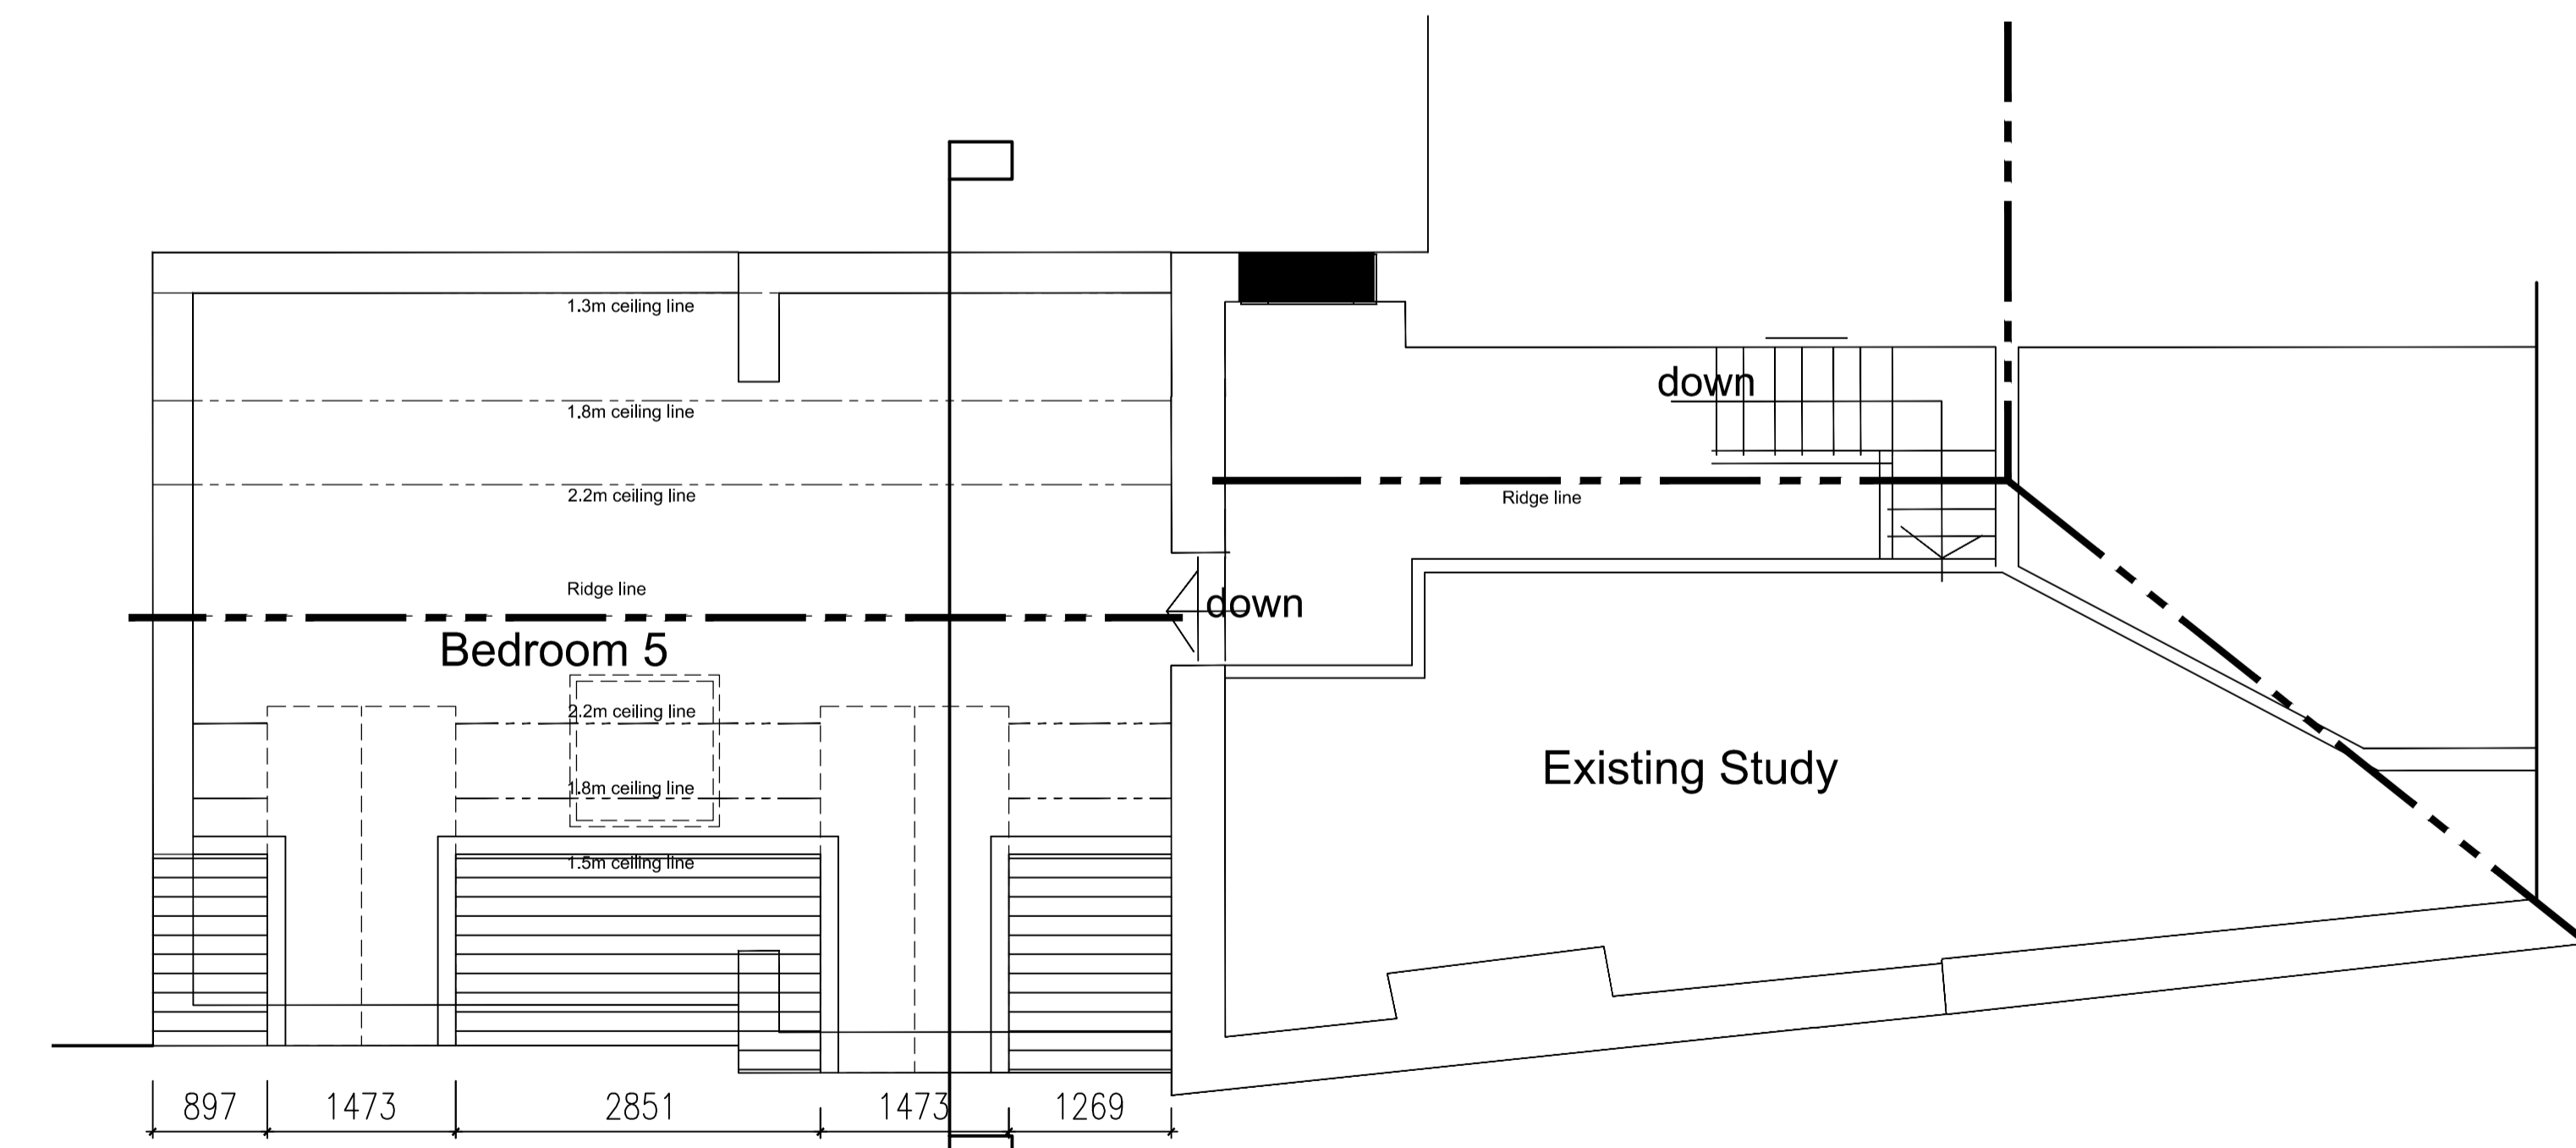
1.3m ceiling line

1.8m ceiling line

2.2m ceiling line

Ridge line

Bedroom 5

2.2m ceiling line

1.8m ceiling line

1.5m ceiling line

down

Ridge line

down

Existing Study

897 1473 2851 1473 1269